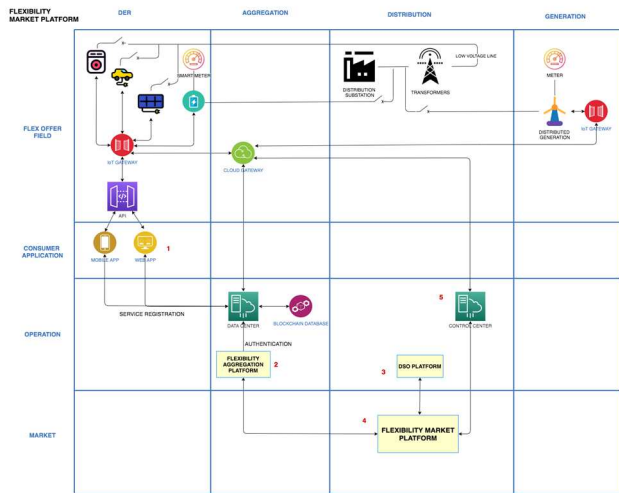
FLEXIBILITY MARKET PLATFORM

DER

AGGREGATION

DISTRIBUTION

GENERATION

SMART METER

DISTRIBUTION SUBSTATION

LOW VOLTAGE LINE

TRANSFORMERS

METER

DISTRIBUTED GENERATION

IoT GATEWAY

FLEX OFFER FIELD

IoT GATEWAY

CLOUD GATEWAY

API

CONSUMER APPLICATION

MOBILE APP

WEB APP

1

5

SERVICE REGISTRATION

DATA CENTER

BLOCKCHAIN DATABASE

CONTROL CENTER

OPERATION

AUTHENTICATION

FLEXIBILITY AGGREGATION PLATFORM

2

3

DSO PLATFORM

4

MARKET

FLEXIBILITY MARKET PLATFORM